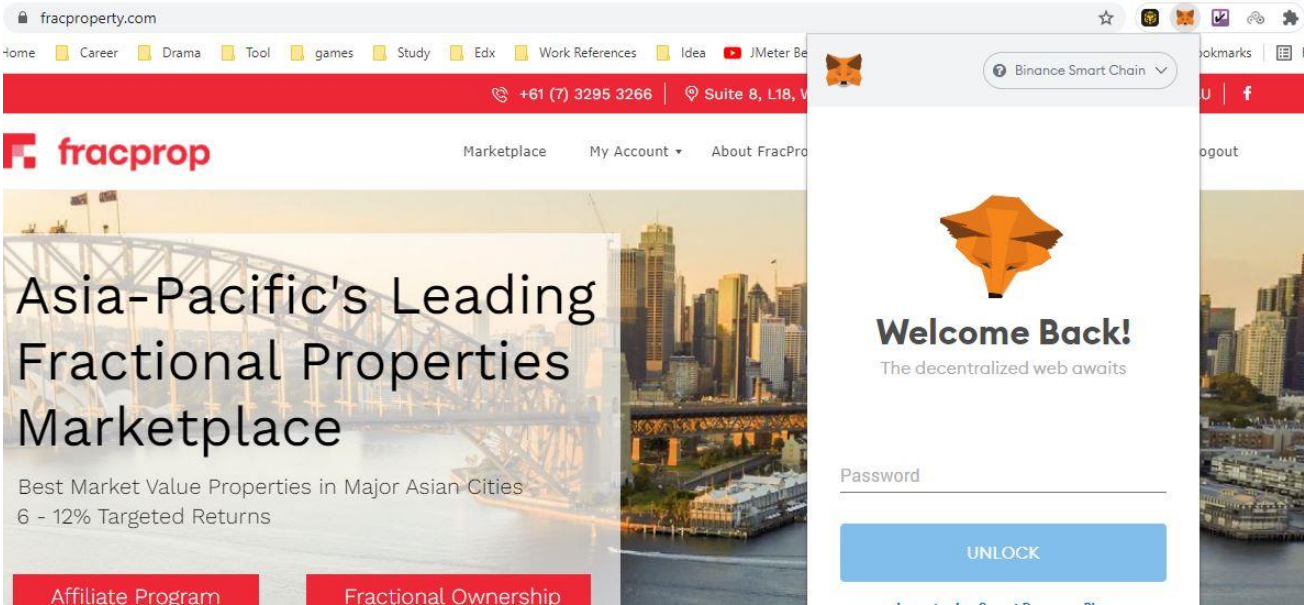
fracproperty.com

Home Career Drama Tool games Study Edx Work References Idea JMeter Be ookmarks

+61 (7) 3295 3266 | Suite 8, L18, W U | f

fracprop

Marketplace My Account ▾ About FracPro ogout

Asia-Pacific's Leading Fractional Properties Marketplace

Best Market Value Properties in Major Asian Cities
6 - 12% Targeted Returns

Affiliate Program Fractional Ownership

Binance Smart Chain

Welcome Back!

The decentralized web awaits

Password

UNLOCK

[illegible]